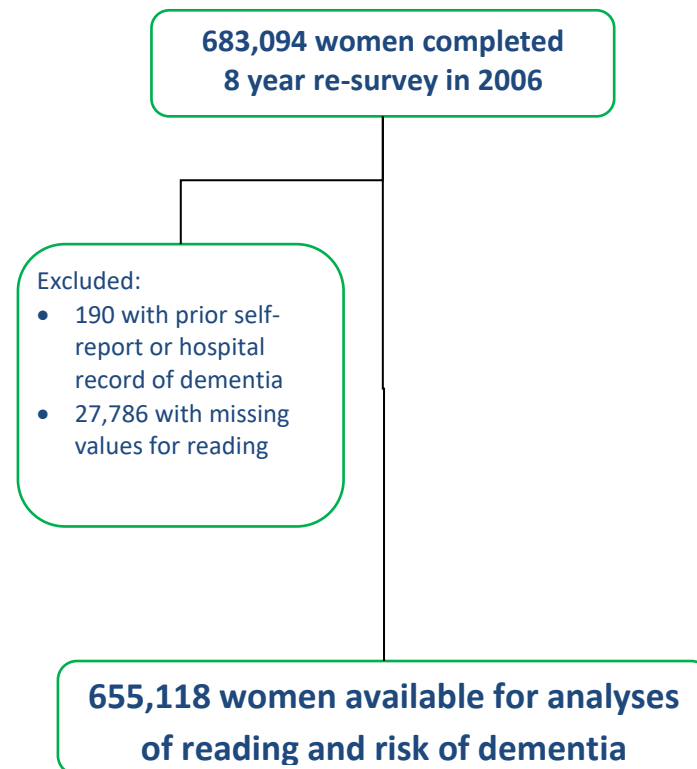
683,094 women completed 8 year re-survey in 2006

Excluded:
- 190 with prior self-report or hospital record of dementia
- 27,786 with missing values for reading

655,118 women available for analyses of reading and risk of dementia